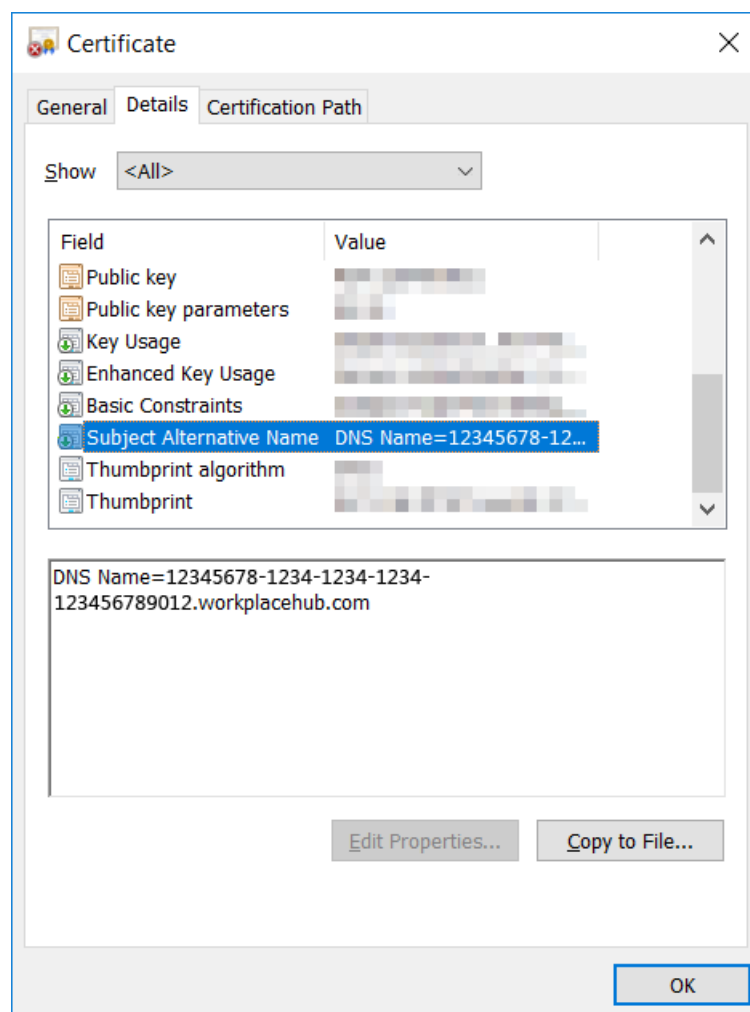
Certificate

General | Details | Certification Path

Show <All>

| Field | Value |
|---|---|
| Public key | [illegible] |
| Public key parameters | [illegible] |
| Key Usage | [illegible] |
| Enhanced Key Usage | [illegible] |
| Basic Constraints | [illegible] |
| Subject Alternative Name | DNS Name=12345678-12... |
| Thumbprint algorithm | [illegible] |
| Thumbprint | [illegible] |

DNS Name=12345678-1234-1234-1234-123456789012.workplacehub.com

Edit Properties... Copy to File...

OK